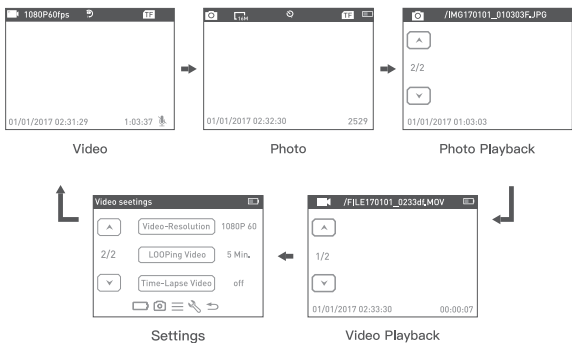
1080P60fps

TF

01/01/2017 02:31:29

1:03:37

Video

16M

TF

01/01/2017 02:32:30

2529

Photo

/IMG170101_010303F.JPG

2/2

01/01/2017 01:03:03

Photo Playback

Video seetings

Video-Resolution

1080P 60

2/2

LOOPing Video

5 Min.

Time-Lapse Video

off

Settings

/FILE170101_0233dl.MOV

1/2

01/01/2017 02:33:30

00:00:07

Video Playback